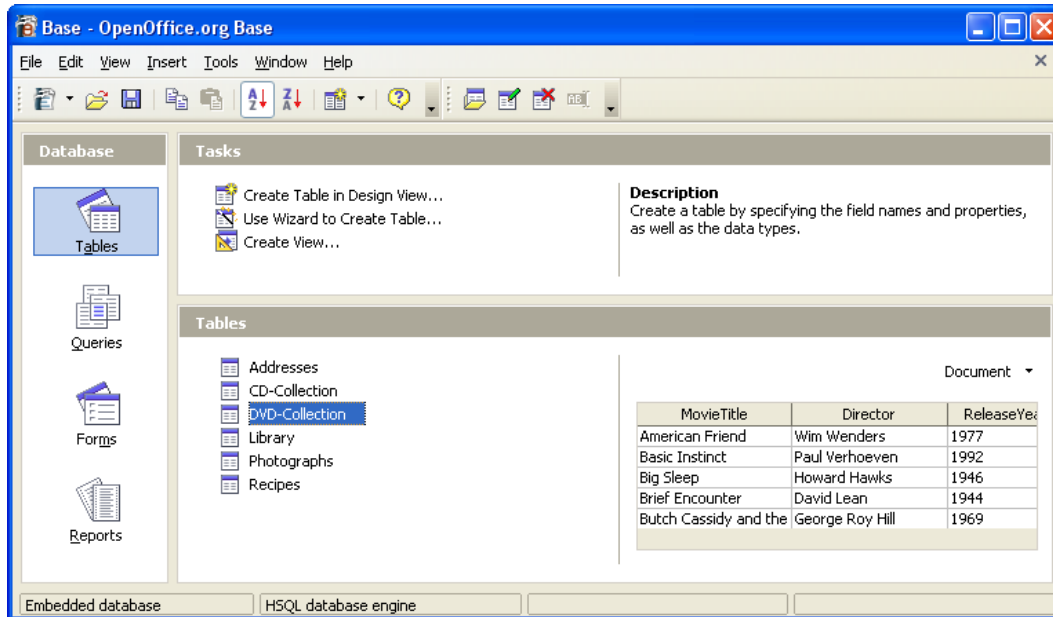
Base - OpenOffice.org Base

File Edit View Insert Tools Window Help

Database

Tables

Queries

Forms

Reports

Tasks

Create Table in Design View...
Use Wizard to Create Table...
Create View...

Description
Create a table by specifying the field names and properties, as well as the data types.

Tables

Addresses
CD-Collection
DVD-Collection
Library
Photographs
Recipes

Document

| MovieTitle | Director | ReleaseYea |
|---|---|---|
| American Friend | Wim Wenders | 1977 |
| Basic Instinct | Paul Verhoeven | 1992 |
| Big Sleep | Howard Hawks | 1946 |
| Brief Encounter | David Lean | 1944 |
| Butch Cassidy and the | George Roy Hill | 1969 |

Embedded database | HSQL database engine